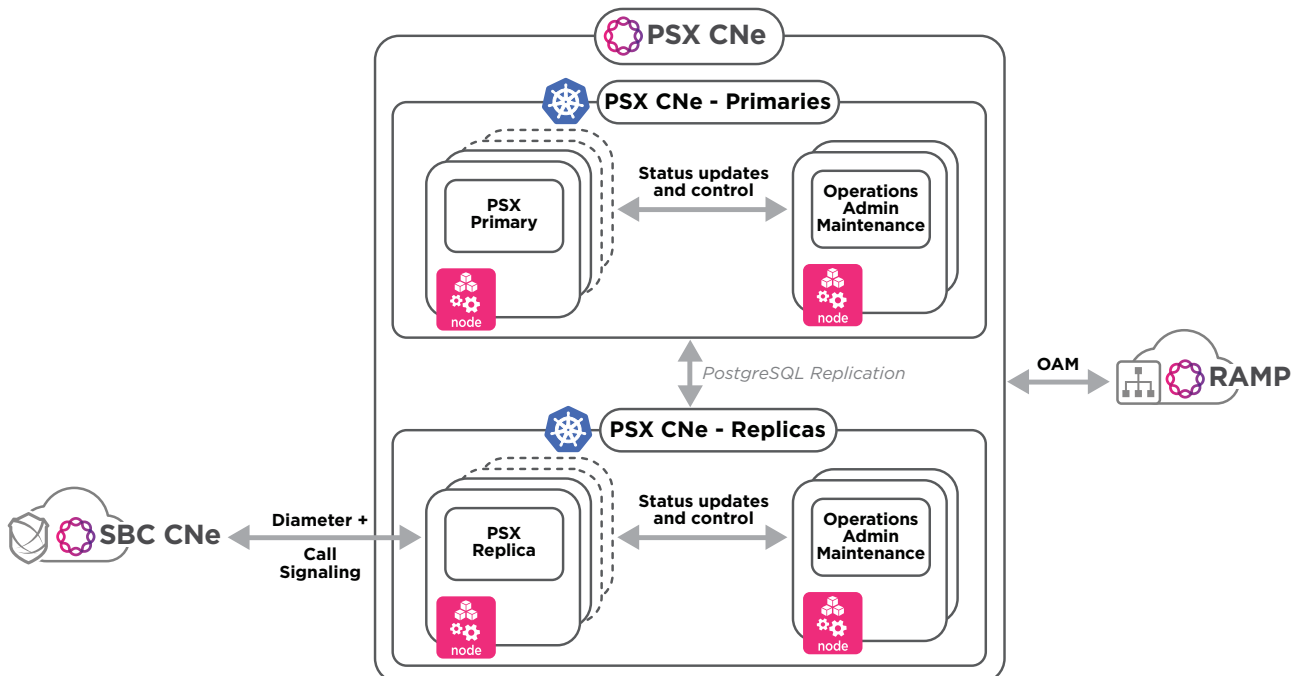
PSX CNe

PSX CNe - Primaries

PSX Primary

node

Status updates and control

Operations Admin Maintenance

node

PostgreSQL Replication

OAM

RAMP

PSX CNe - Replicas

SBC CNe

Diameter + Call Signaling

PSX Replica

node

Status updates and control

Operations Admin Maintenance

node